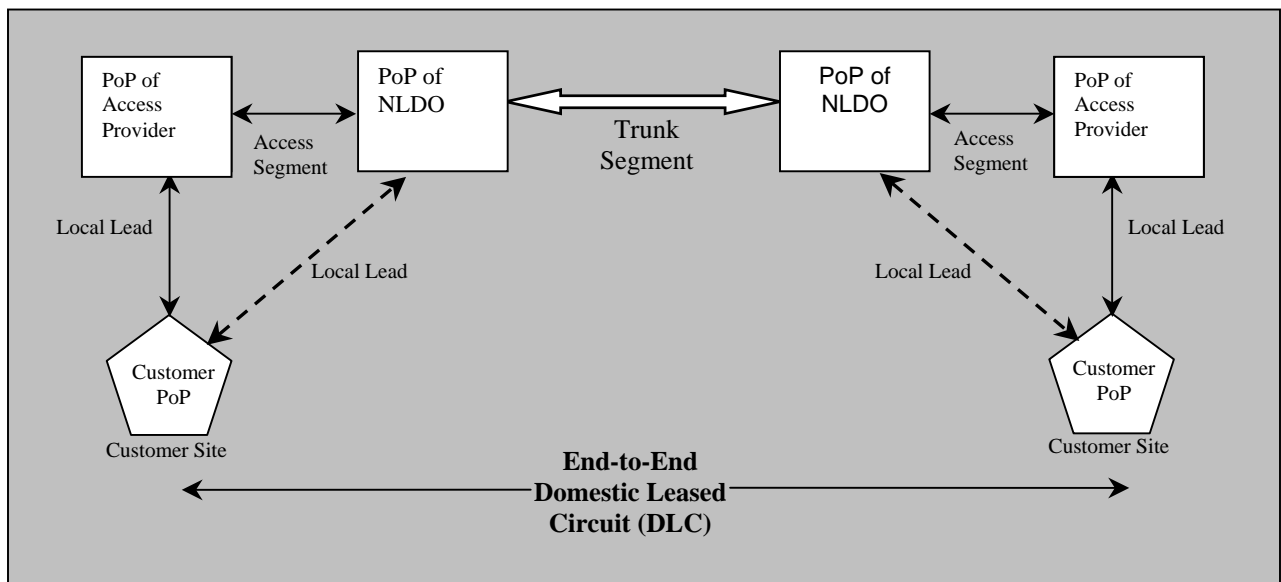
PoP of Access Provider

Access Segment

PoP of NLDO

Trunk Segment

PoP of NLDO

Access Segment

PoP of Access Provider

Local Lead

Local Lead

Local Lead

Local Lead

Customer PoP

Customer Site

Customer PoP

Customer Site

**End-to-End Domestic Leased Circuit (DLC)**